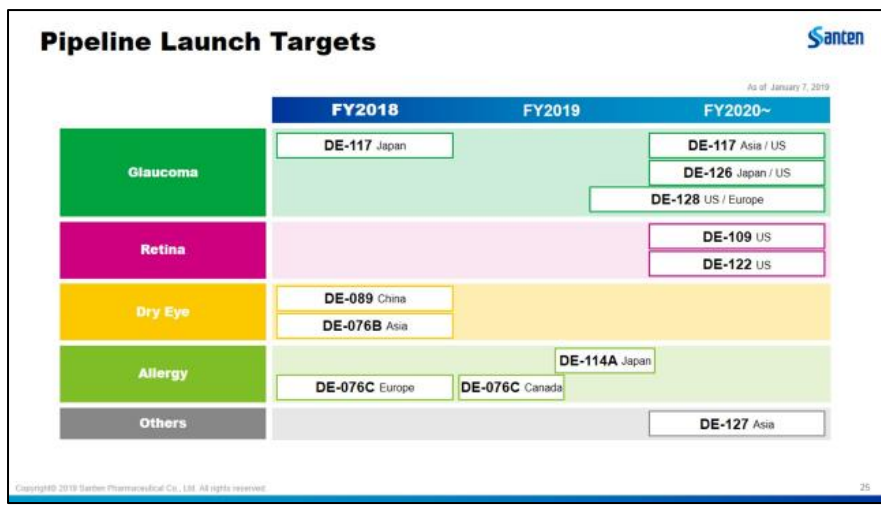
Pipeline Launch Targets

Santen

As of January 7, 2019

| | FY2018 | FY2019 | FY2020~ |
|---|---|---|---|
| Glaucoma | DE-117 Japan | | DE-117 Asia / US<br>DE-126 Japan / US<br>DE-128 US / Europe |
| Retina | | | DE-109 US<br>DE-122 US |
| Dry Eye | DE-089 China<br>DE-076B Asia | | |
| Allergy | DE-076C Europe | DE-076C Canada<br>DE-114A Japan | |
| Others | | | DE-127 Asia |

Copyright© 2019 Santen Pharmaceutical Co., Ltd. All rights reserved.

25